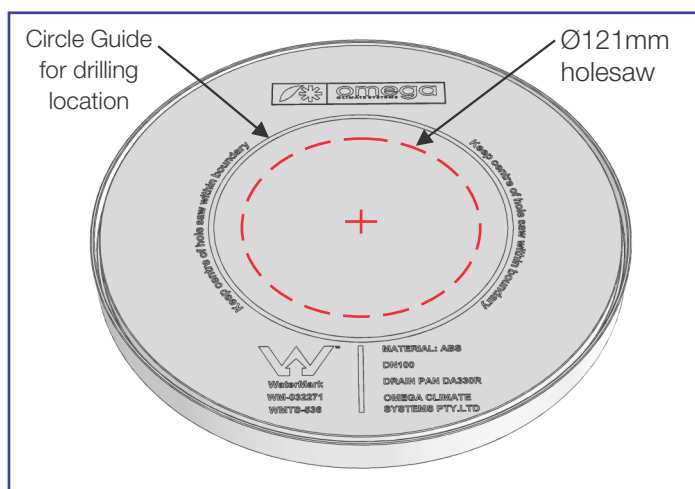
Circle Guide for drilling location

Ø121mm holesaw

omega
CLIMATE SYSTEMS

Keep centre of hole saw within boundary

Keep centre of hole saw within boundary

WaterMark
WM-032271
WMTS-536

MATERIAL: ABS
DN100
DRAIN PAN DA330R
OMEGA CLIMATE SYSTEMS PTY.LTD